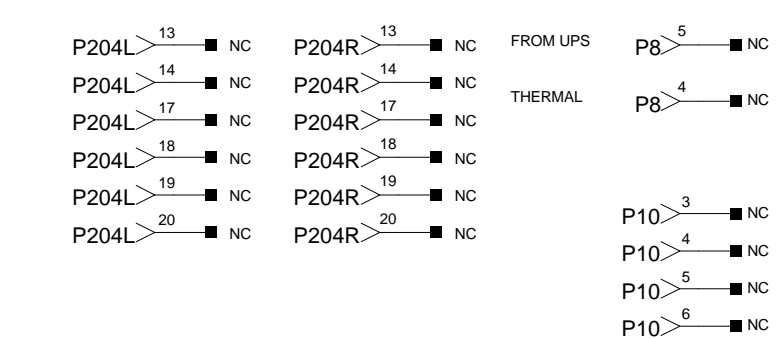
P204L 13 NC
P204L 14 NC
P204L 17 NC
P204L 18 NC
P204L 19 NC
P204L 20 NC

P204R 13 NC
P204R 14 NC
P204R 17 NC
P204R 18 NC
P204R 19 NC
P204R 20 NC

FROM UPS
P8 5 NC

THERMAL
P8 4 NC

P10 3 NC
P10 4 NC
P10 5 NC
P10 6 NC